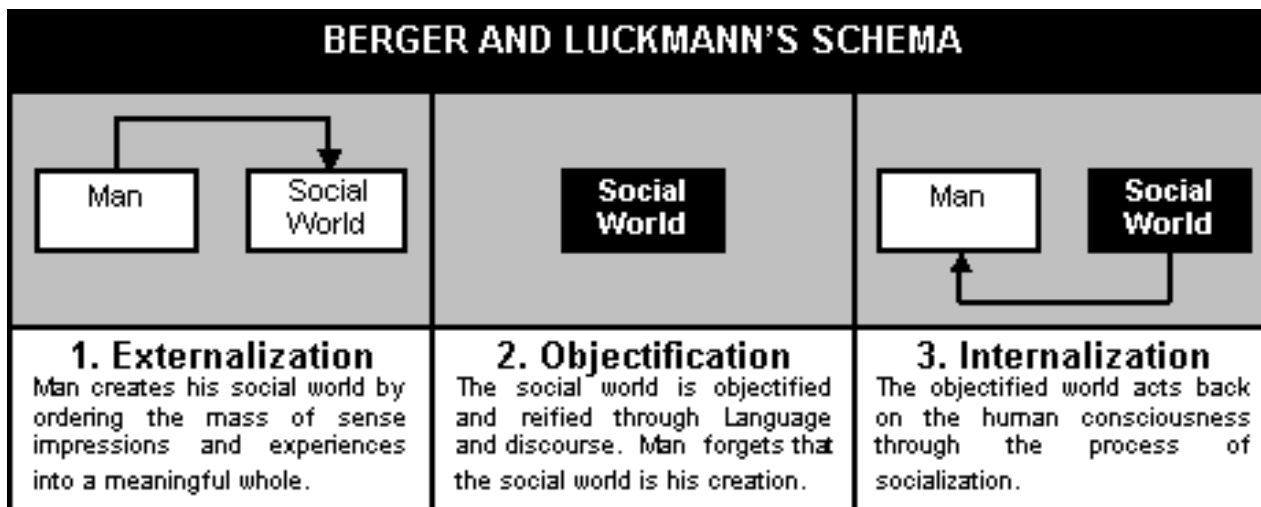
BERGER AND LUCKMANN'S SCHEMA

| Man → Social World | Social World | Social World → Man |
|---|---|---|
| **1. Externalization** Man creates his social world by ordering the mass of sense impressions and experiences into a meaningful whole. | **2. Objectification** The social world is objectified and reified through Language and discourse. Man forgets that the social world is his creation. | **3. Internalization** The objectified world acts back on the human consciousness through the process of socialization. |